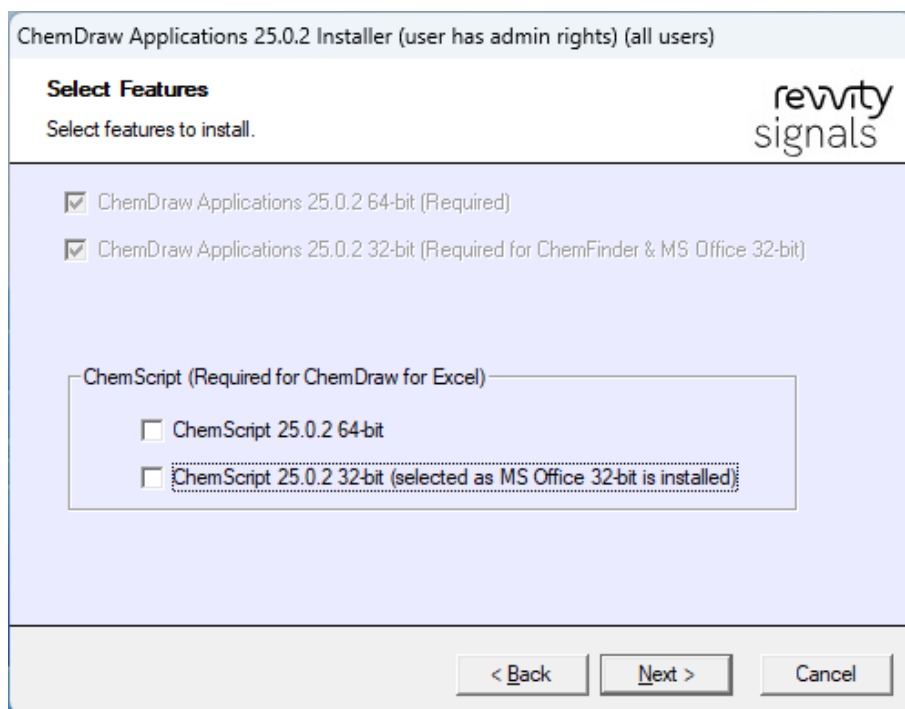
ChemDraw Applications 25.0.2 Installer (user has admin rights) (all users)

Select Features

Select features to install.

revvity signals

ChemDraw Applications 25.0.2 64-bit (Required)

ChemDraw Applications 25.0.2 32-bit (Required for ChemFinder & MS Office 32-bit)

ChemScript (Required for ChemDraw for Excel)

ChemScript 25.0.2 64-bit

ChemScript 25.0.2 32-bit (selected as MS Office 32-bit is installed)

< Back

Next >

Cancel